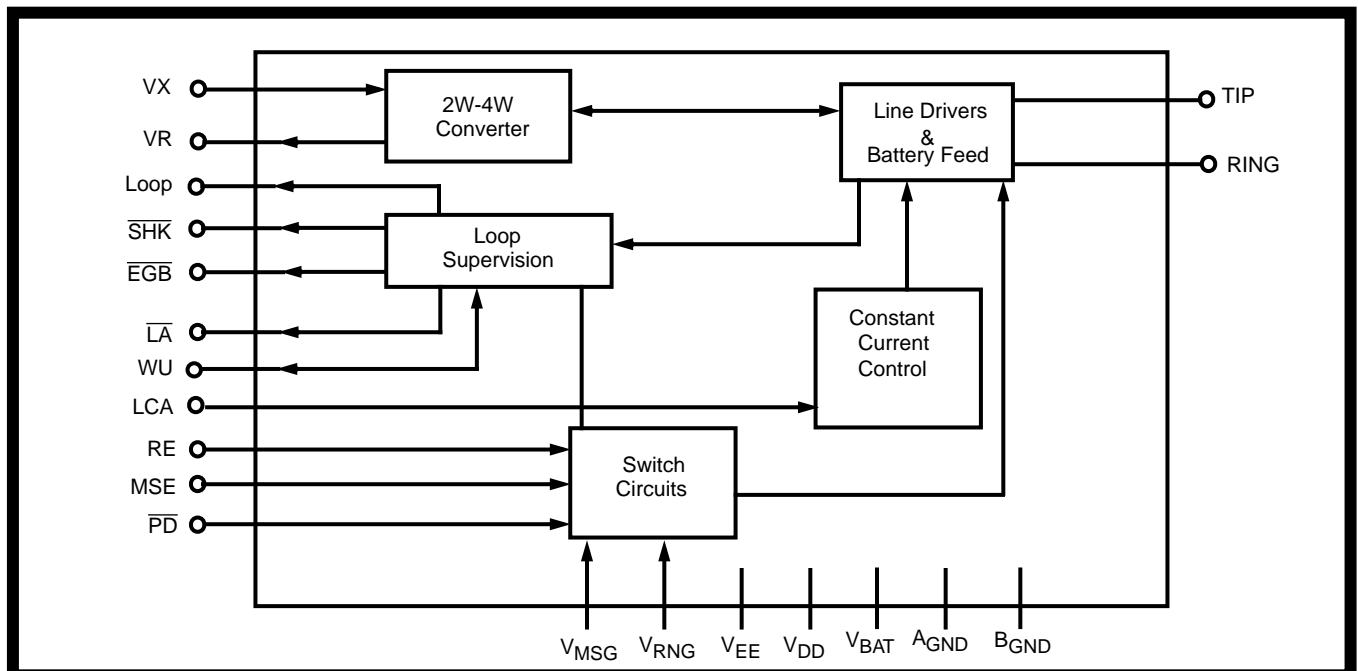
VX
VR
Loop
$\overline{SHK}$
$\overline{EGB}$
$\overline{LA}$
WU
LCA
RE
MSE
$\overline{PD}$

2W-4W Converter

Line Drivers & Battery Feed

TIP
RING

Loop Supervision

Constant Current Control

Switch Circuits

$V_{MSG}$ $V_{RNG}$ $V_{EE}$ $V_{DD}$ $V_{BAT}$ $A_{GND}$ $B_{GND}$